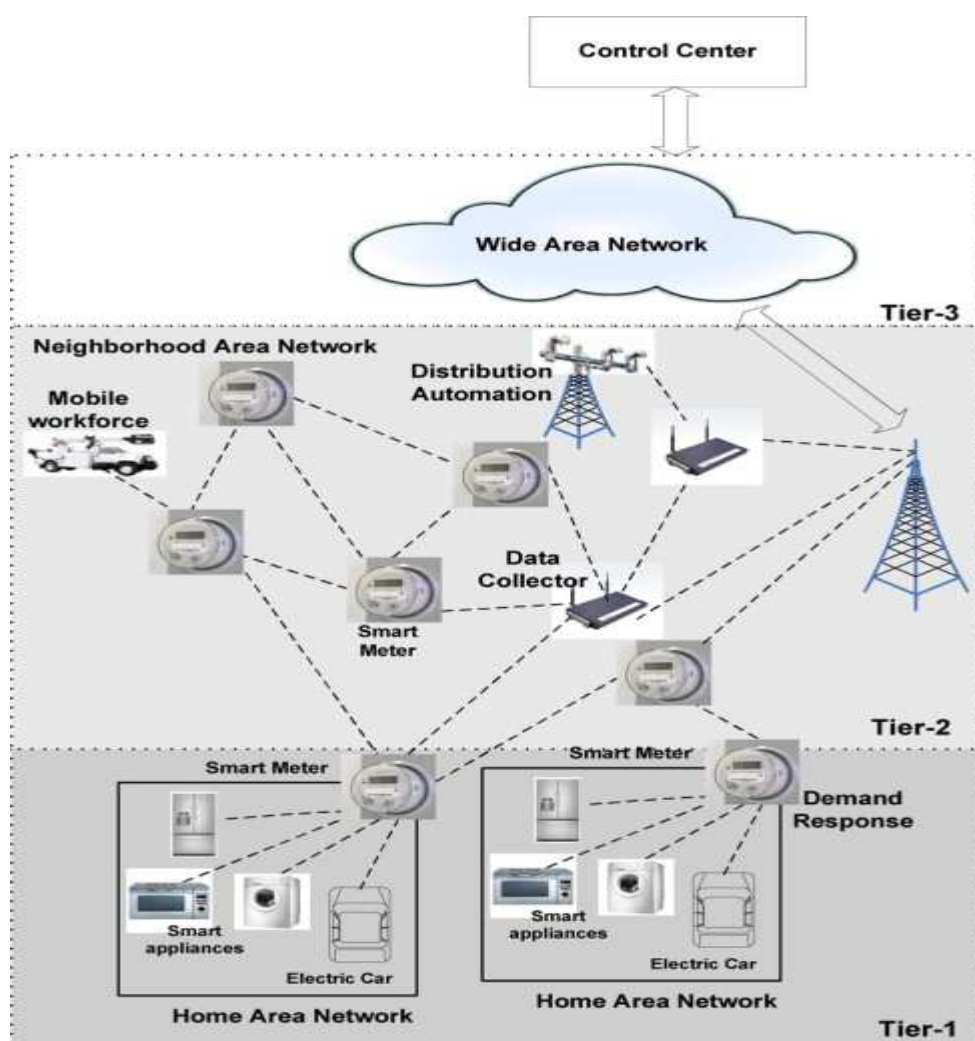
Control Center

Wide Area Network

Tier-3

Neighborhood Area Network

Distribution Automation

Mobile workforce

Data Collector

Smart Meter

Tier-2

Smart Meter

Smart Meter

Demand Response

Smart appliances

Electric Car

Smart appliances

Electric Car

Home Area Network

Home Area Network

Tier-1